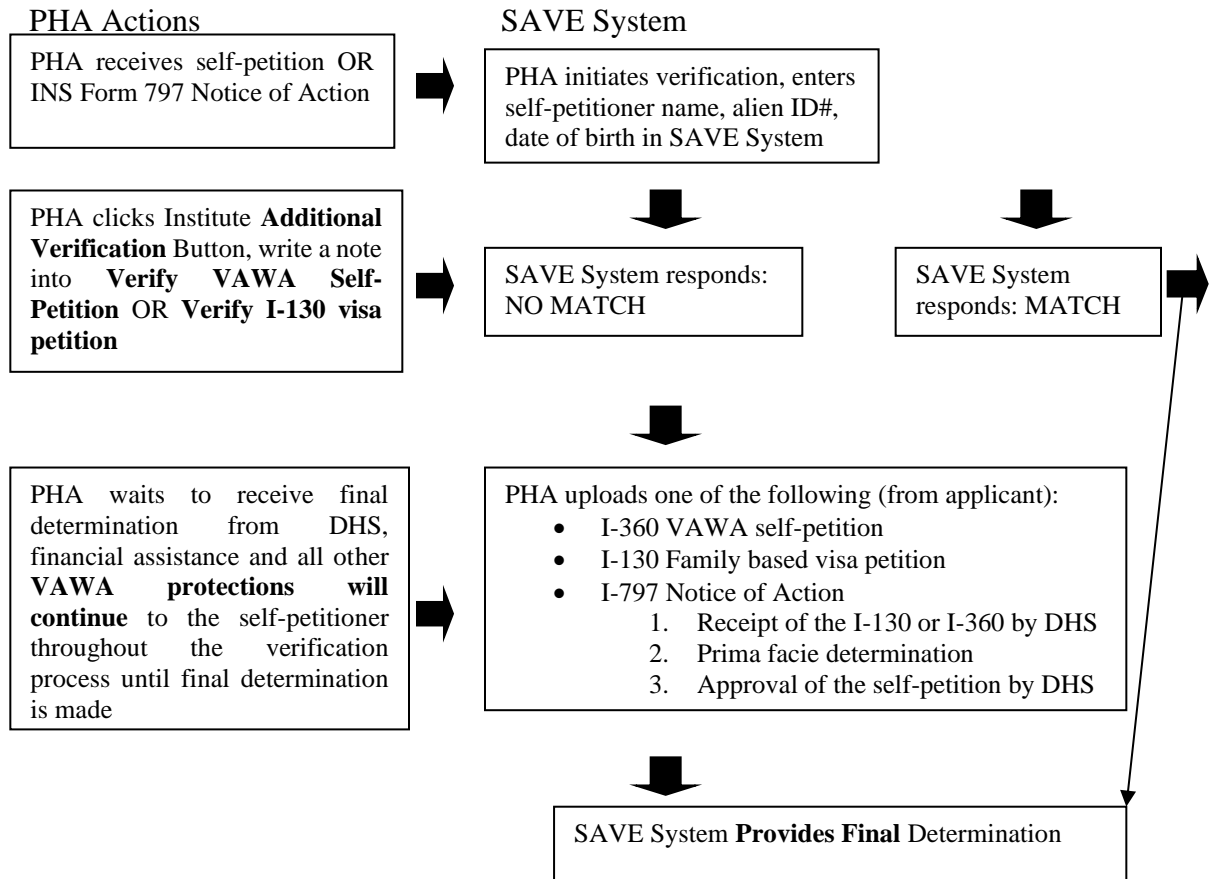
PHA Actions

SAVE System

PHA receives self-petition OR INS Form 797 Notice of Action

PHA initiates verification, enters self-petitioner name, alien ID#, date of birth in SAVE System

PHA clicks Institute **Additional Verification** Button, write a note into **Verify VAWA Self-Petition** OR **Verify I-130 visa petition**

SAVE System responds: NO MATCH

SAVE System responds: MATCH

PHA waits to receive final determination from DHS, financial assistance and all other **VAWA protections will continue** to the self-petitioner throughout the verification process until final determination is made

PHA uploads one of the following (from applicant):

- I-360 VAWA self-petition
- I-130 Family based visa petition
- I-797 Notice of Action
  1. Receipt of the I-130 or I-360 by DHS
  2. Prima facie determination
  3. Approval of the self-petition by DHS

SAVE System **Provides Final** Determination